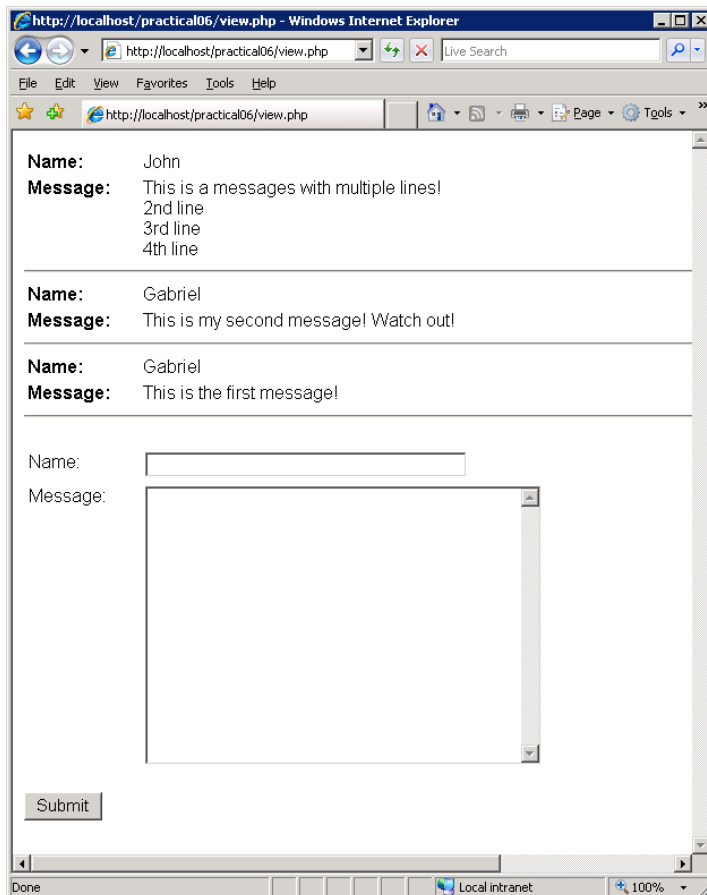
http://localhost/practical06/view.php - Windows Internet Explorer

http://localhost/practical06/view.php

Live Search

File Edit View Favorites Tools Help

http://localhost/practical06/view.php

Page Tools

**Name:** John
**Message:** This is a messages with multiple lines!
2nd line
3rd line
4th line

**Name:** Gabriel
**Message:** This is my second message! Watch out!

**Name:** Gabriel
**Message:** This is the first message!

Name:
Message:

Submit

Done

Local intranet

100%